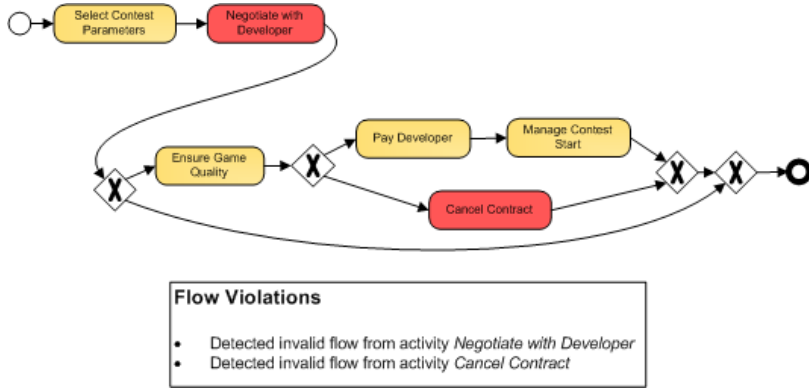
Select Contest Parameters

Negotiate with Developer

Ensure Game Quality

Pay Developer

Manage Contest Start

Cancel Contract

X

X

X

X

Flow Violations

- Detected invalid flow from activity *Negotiate with Developer*
- Detected invalid flow from activity *Cancel Contract*